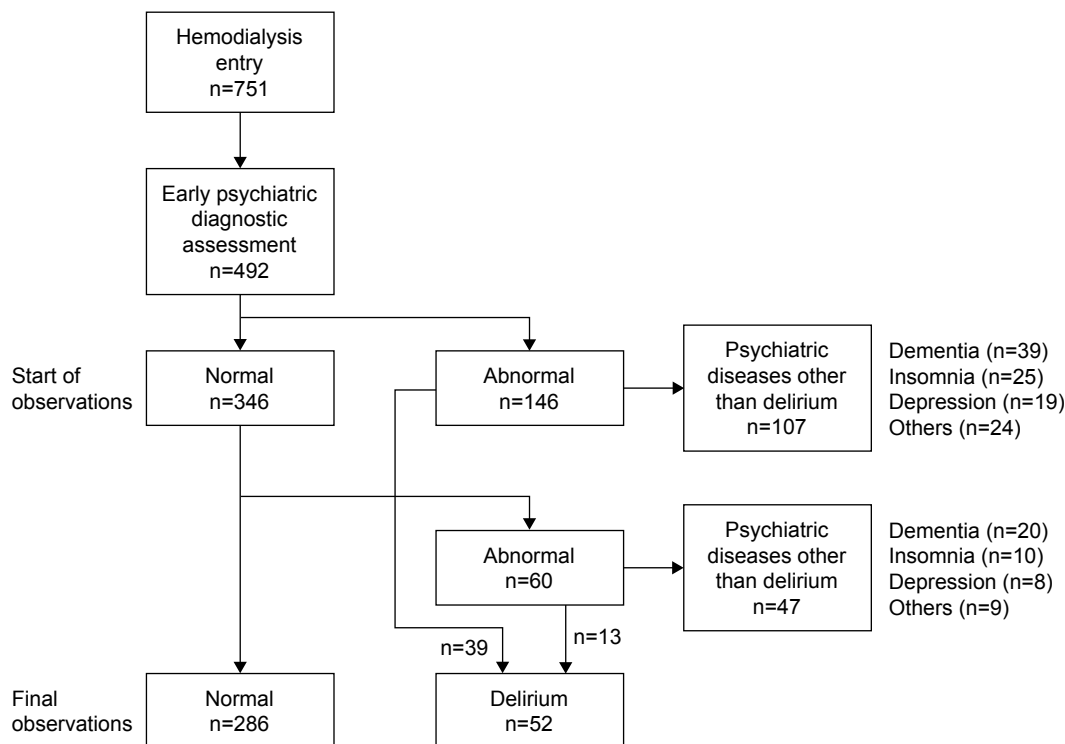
Hemodialysis entry n=751

Early psychiatric diagnostic assessment n=492

Start of observations

Normal n=346

Abnormal n=146

Psychiatric diseases other than delirium n=107

Dementia (n=39)
Insomnia (n=25)
Depression (n=19)
Others (n=24)

Abnormal n=60

Psychiatric diseases other than delirium n=47

Dementia (n=20)
Insomnia (n=10)
Depression (n=8)
Others (n=9)

n=39

n=13

Final observations

Normal n=286

Delirium n=52